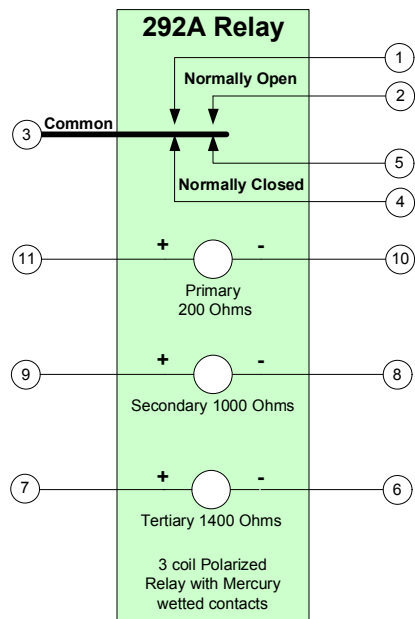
292A Relay

1

Normally Open

2

3

Common

5

Normally Closed

4

+

-

11

10

Primary
200 Ohms

+

-

9

8

Secondary 1000 Ohms

+

-

7

6

Tertiary 1400 Ohms

3 coil Polarized Relay with Mercury wetted contacts